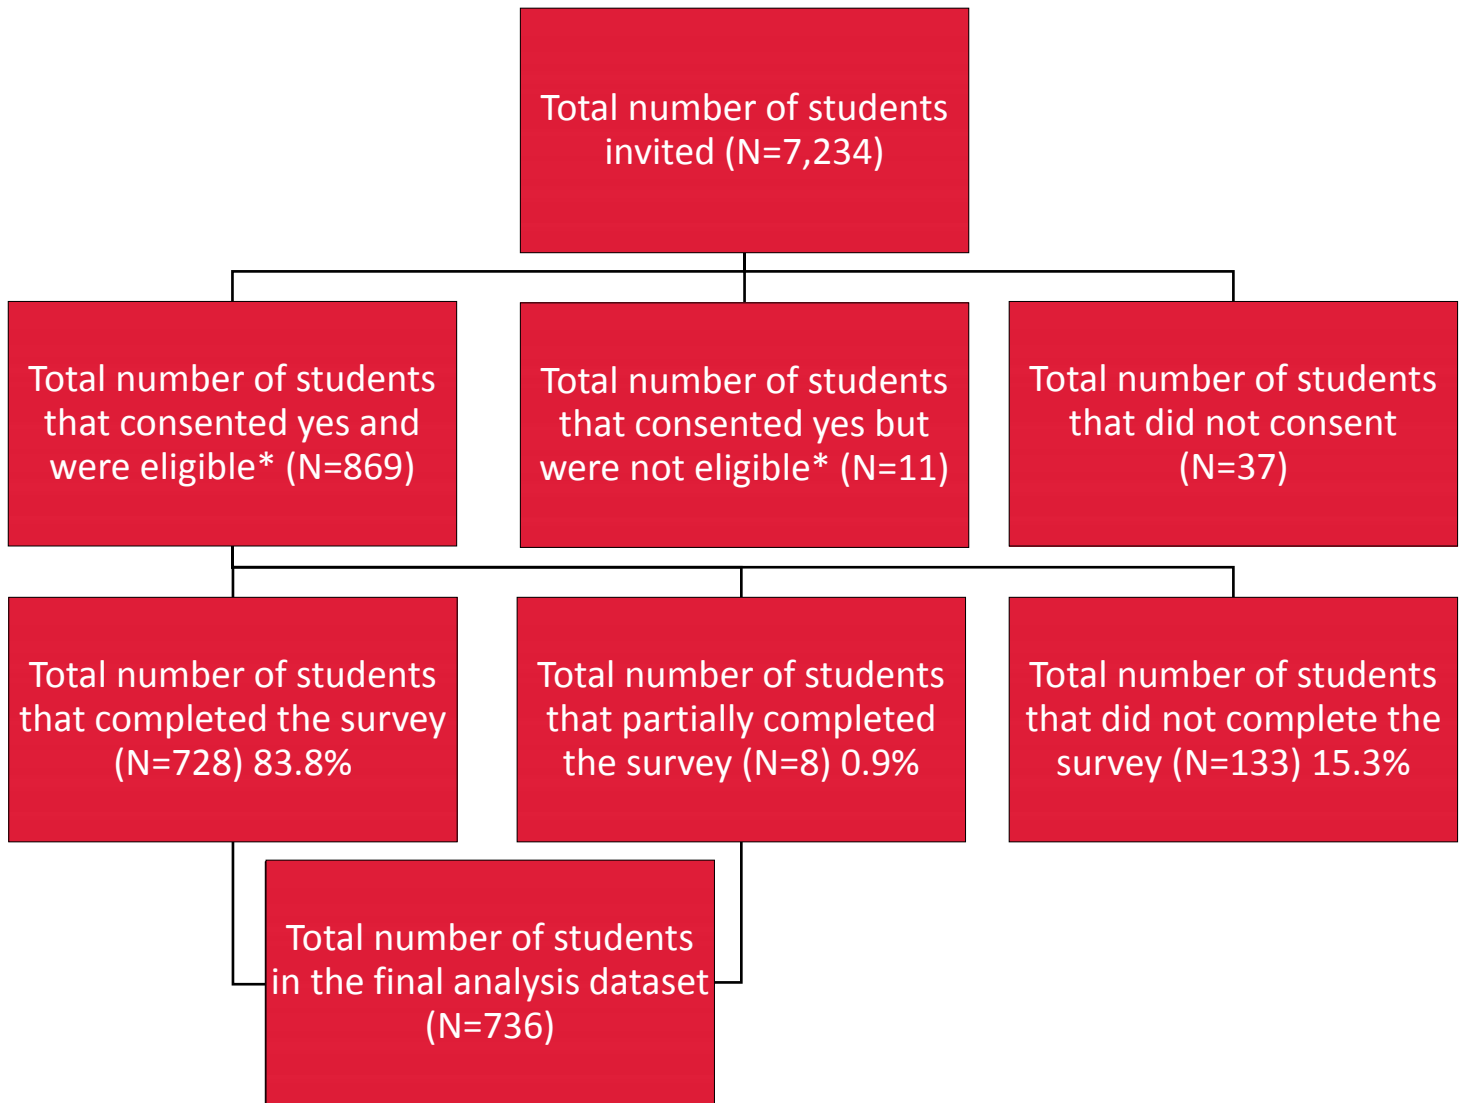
Total number of students invited (N=7,234)

Total number of students that consented yes and were eligible* (N=869)

Total number of students that consented yes but were not eligible* (N=11)

Total number of students that did not consent (N=37)

Total number of students that completed the survey (N=728) 83.8%

Total number of students that partially completed the survey (N=8) 0.9%

Total number of students that did not complete the survey (N=133) 15.3%

Total number of students in the final analysis dataset (N=736)